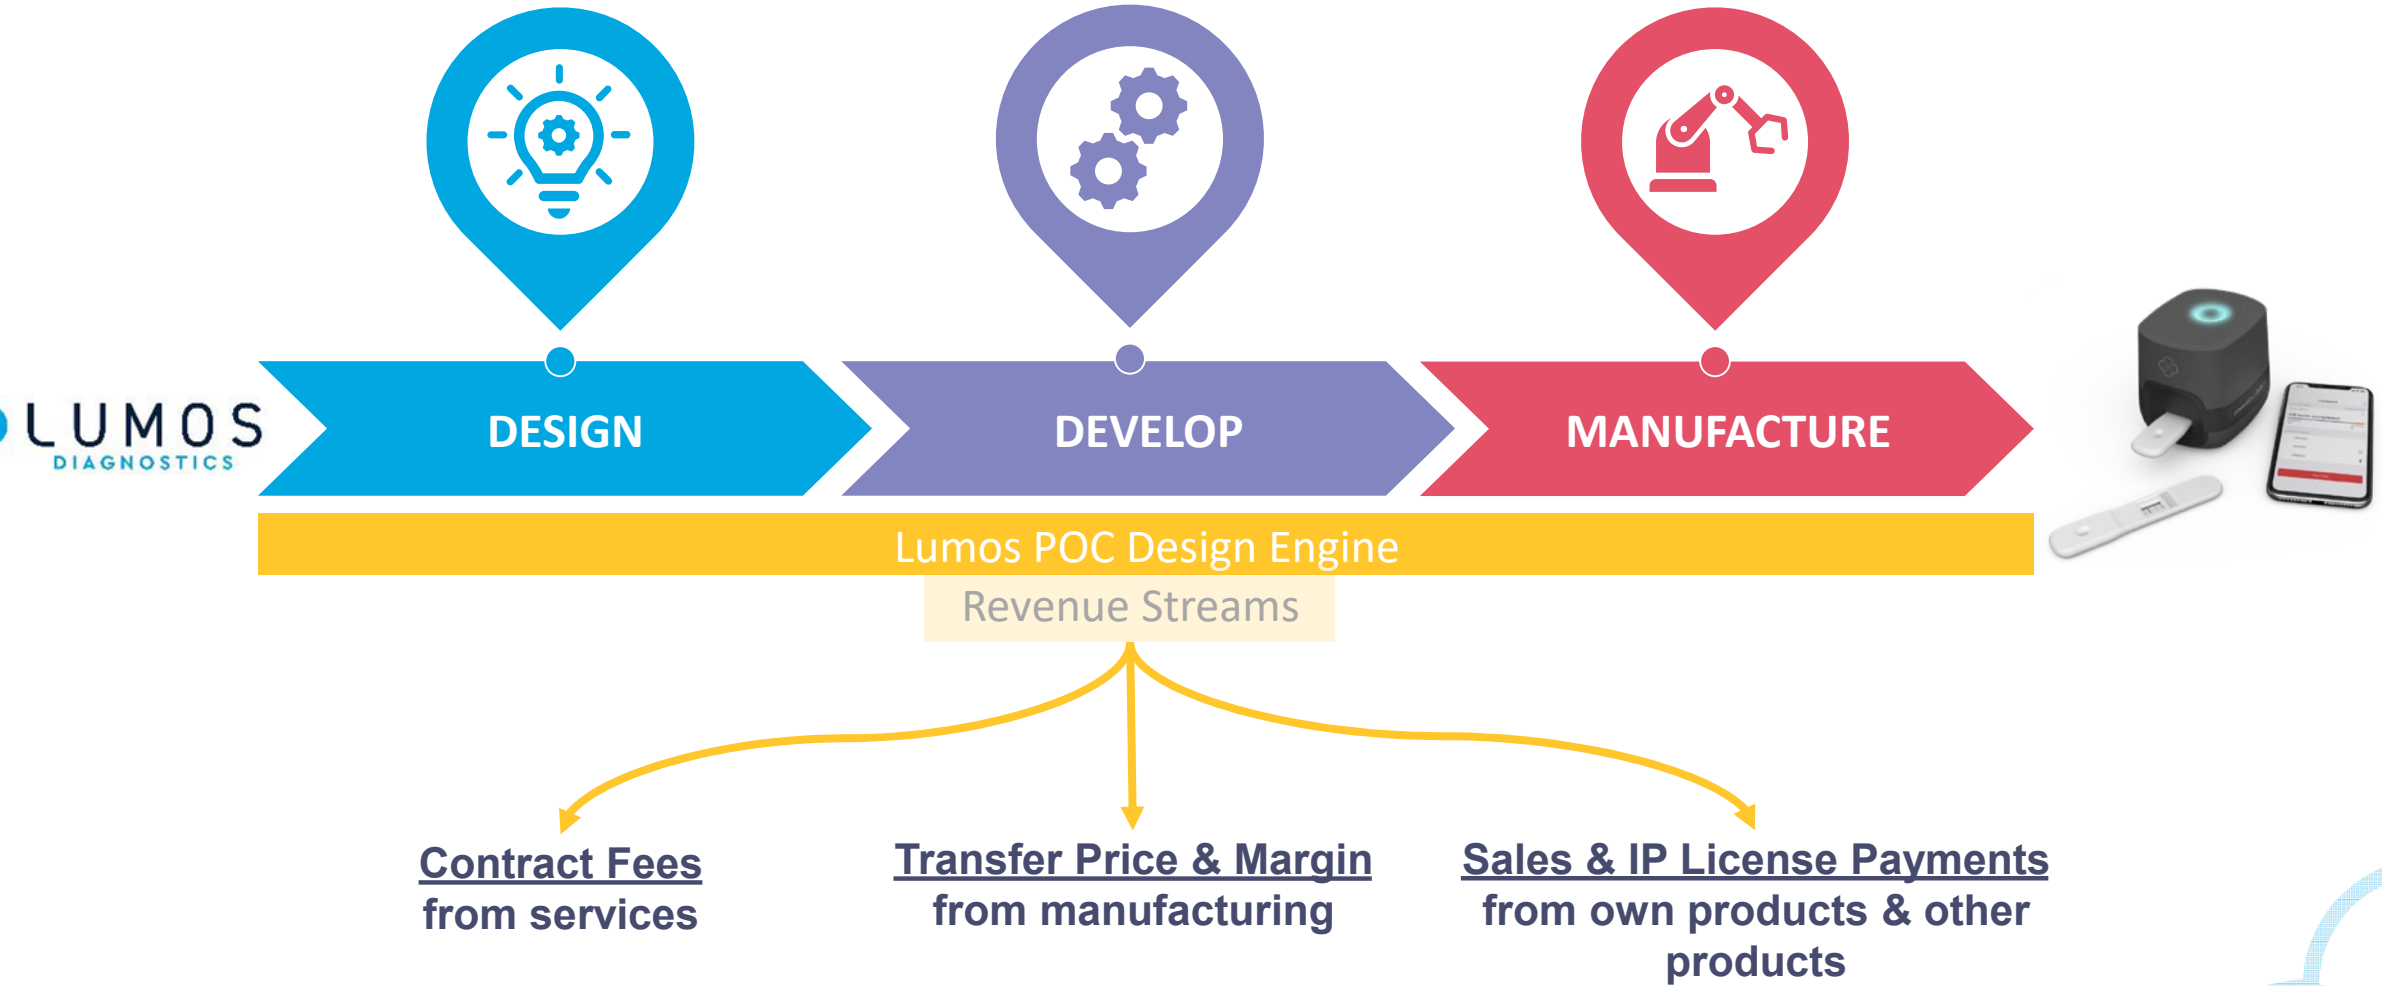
LUMOS DIAGNOSTICS

DESIGN

DEVELOP

MANUFACTURE

Lumos POC Design Engine

Revenue Streams

Contract Fees from services

Transfer Price & Margin from manufacturing

Sales & IP License Payments from own products & other products